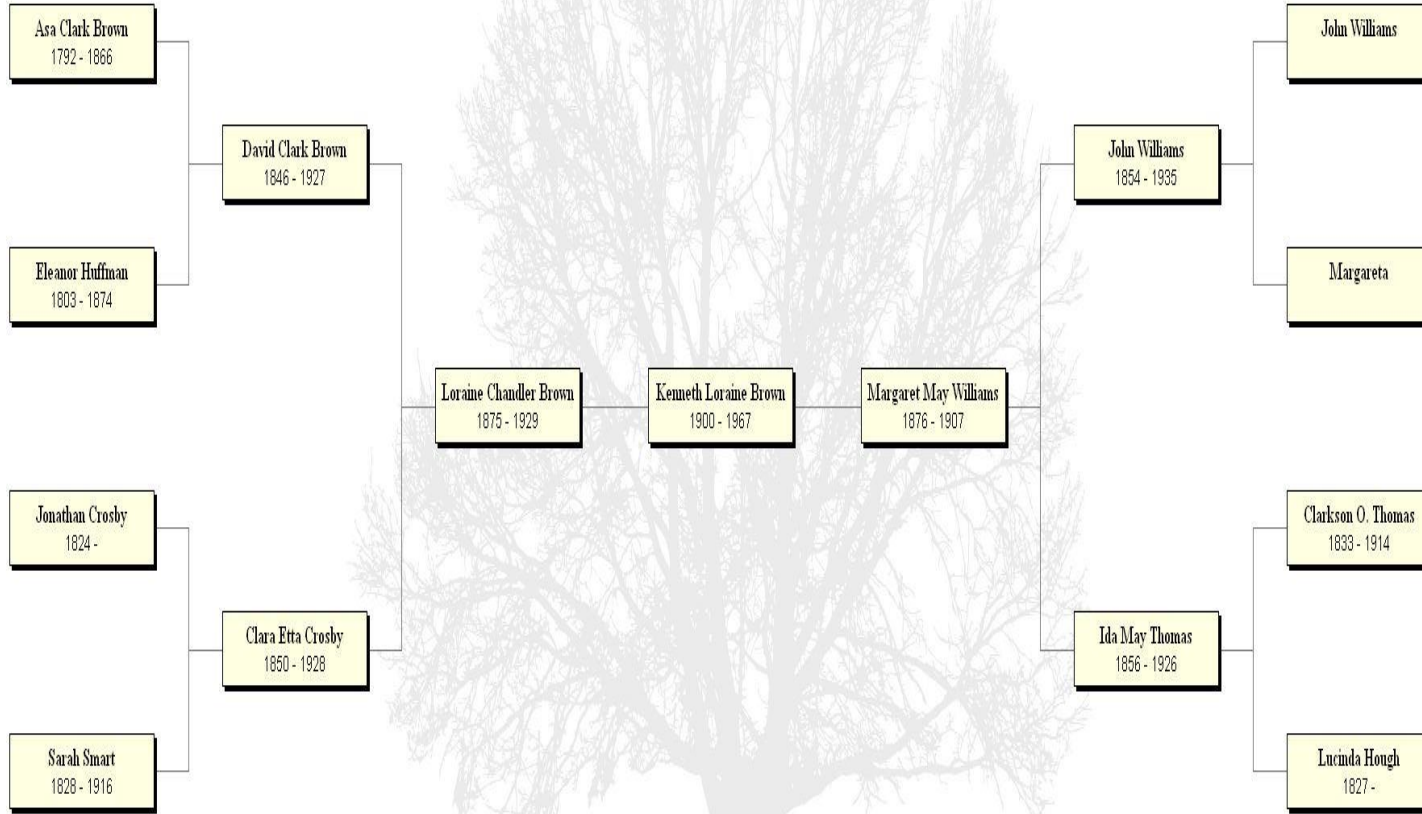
Asa Clark Brown
1792 - 1866

David Clark Brown
1846 - 1927

Eleanor Huffman
1803 - 1874

Loraine Chandler Brown
1875 - 1929

Kenneth Loraine Brown
1900 - 1967

Margaret May Williams
1876 - 1907

John Williams

John Williams
1854 - 1935

Margareta

Jonathan Crosby
1824 -

Clara Etta Crosby
1850 - 1928

Sarah Smart
1828 - 1916

Clarkson O. Thomas
1833 - 1914

Ida May Thomas
1856 - 1926

Lucinda Hough
1827 -